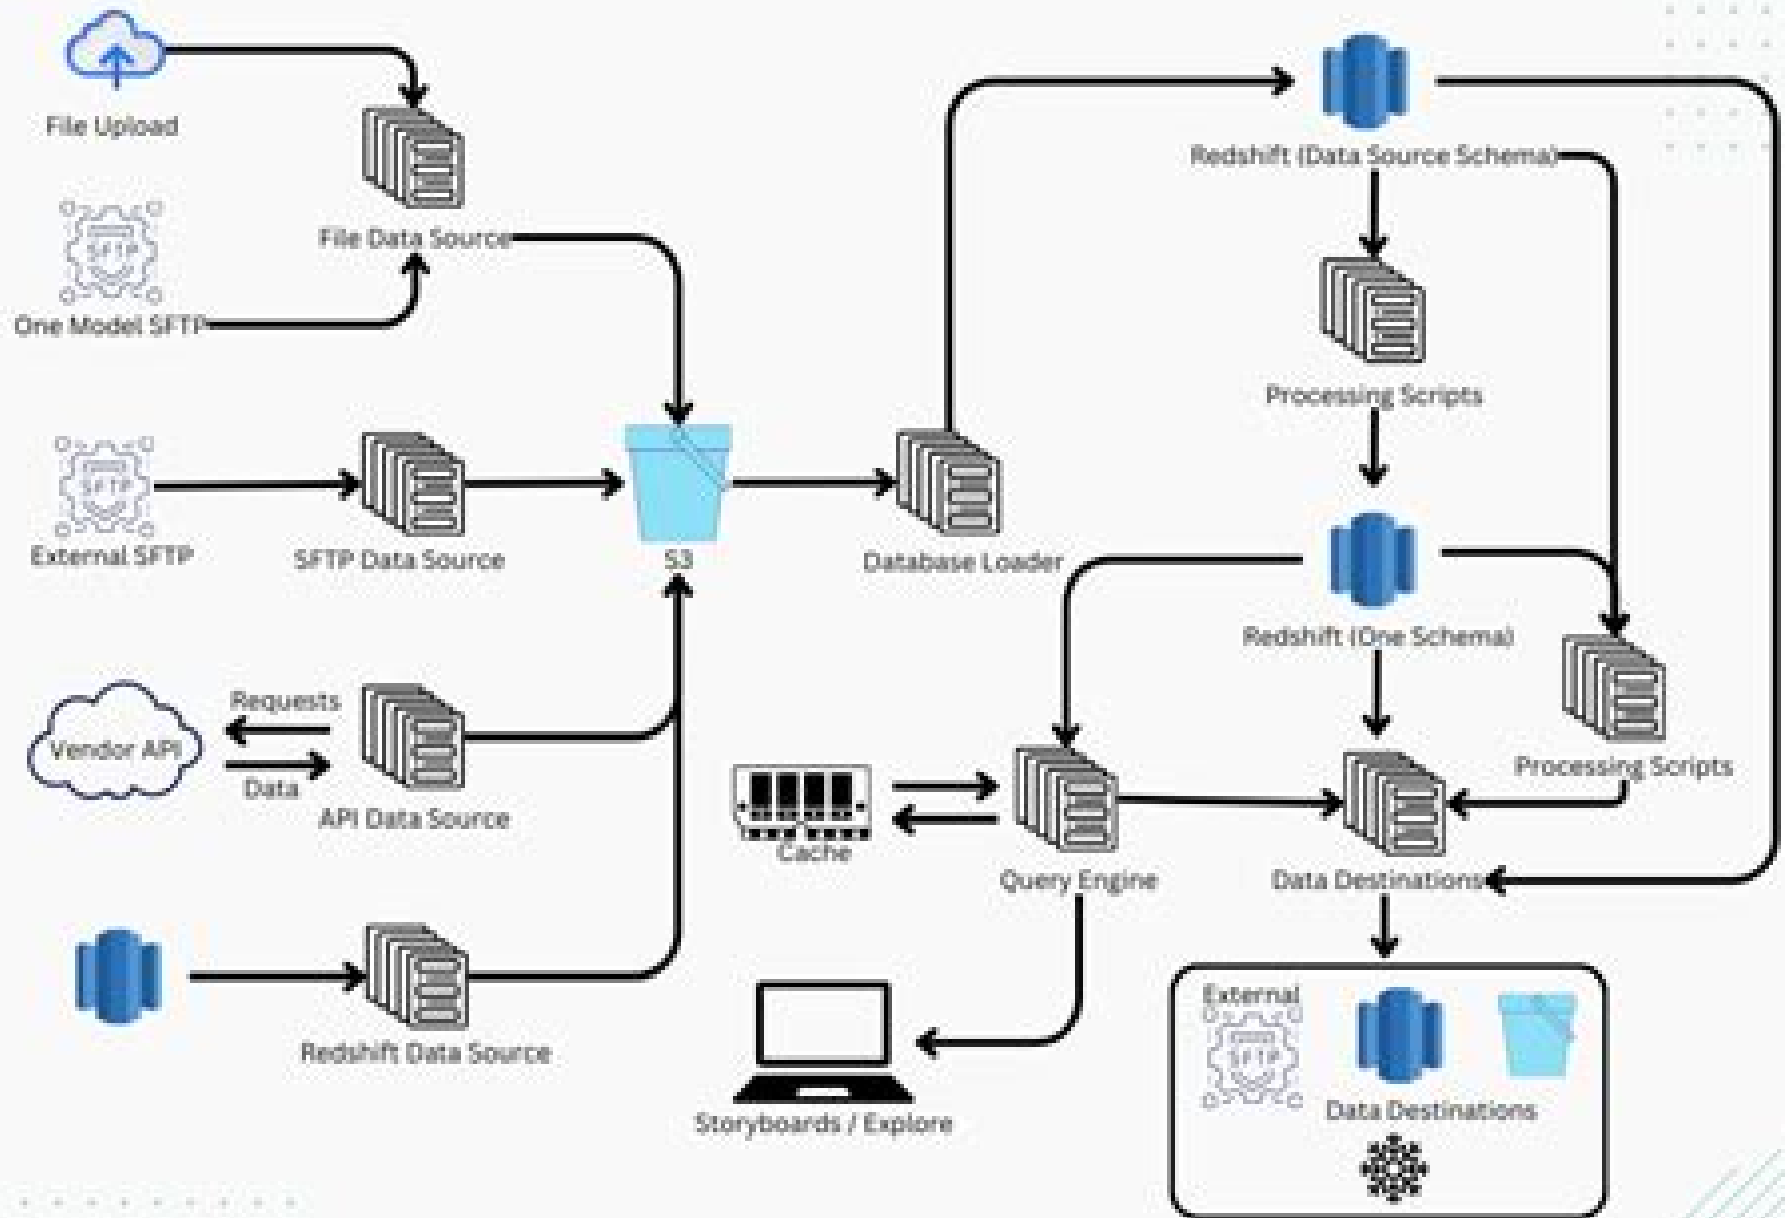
File Upload

File Data Source

SFTP

One Model SFTP

SFTP

External SFTP

SFTP Data Source

S3

Database Loader

Redshift (Data Source Schema)

Processing Scripts

Redshift (One Schema)

Processing Scripts

Vendor API

Requests

Data

API Data Source

Cache

Query Engine

Data Destinations

Redshift Data Source

Storyboards / Explore

External

SFTP

Data Destinations